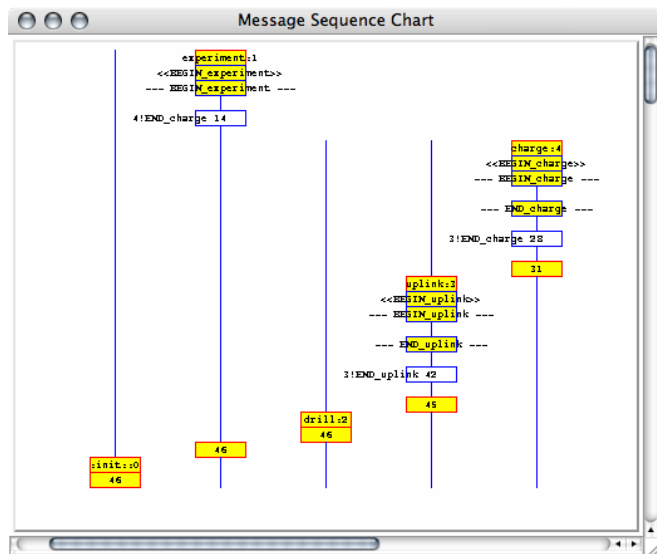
Message Sequence Chart

experiment:1
<<BEGIN_experiment>>
--- BEGIN_experiment ---
4!END_charge 14

charge:4
<<BEGIN_charge>>
--- BEGIN_charge ---
--- END_charge ---
3!END_charge 28
31

uplink:3
<<BEGIN_uplink>>
--- BEGIN_uplink ---
--- END_uplink ---
3!END_uplink 42
45

drill:2
46

46

:init::0
46